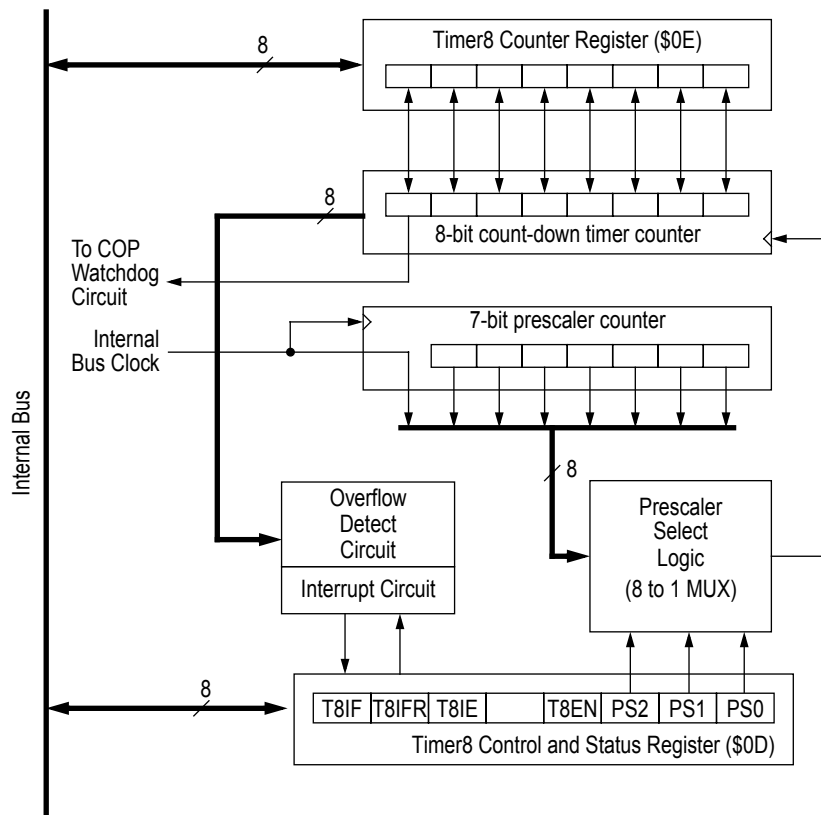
Internal Bus

8

Timer8 Counter Register ($0E)

8

8-bit count-down timer counter

To COP Watchdog Circuit

Internal Bus Clock

7-bit prescaler counter

8

Overflow Detect Circuit

Interrupt Circuit

Prescaler Select Logic (8 to 1 MUX)

8

| T8IF | T8IFR | T8IE | | T8EN | PS2 | PS1 | PS0 |
|---|---|---|---|---|---|---|---|

Timer8 Control and Status Register ($0D)